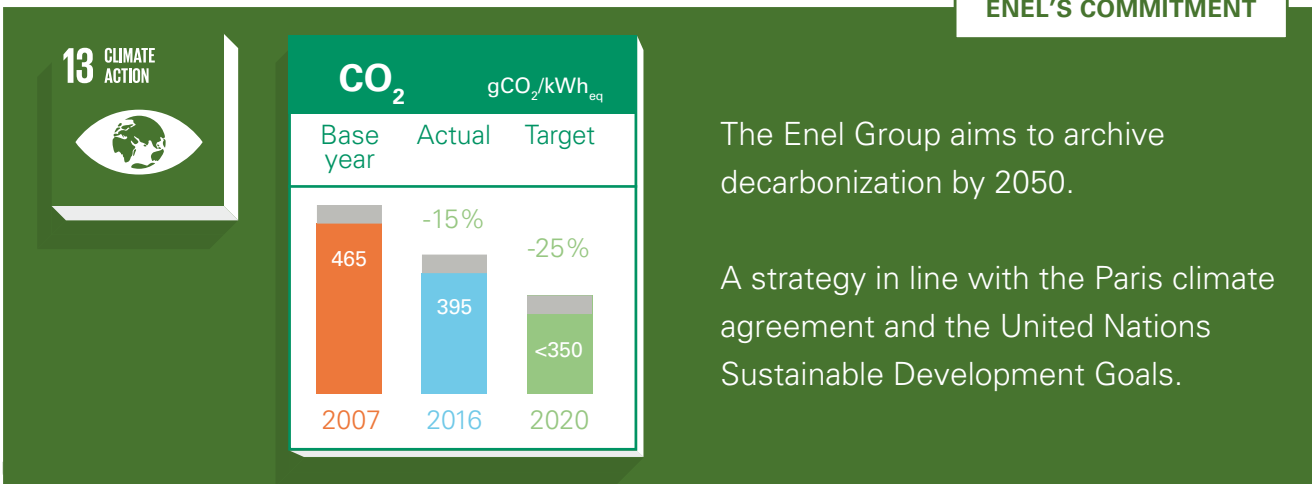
ENEL'S COMMITMENT

13 CLIMATE ACTION

$CO_2$ $gCO_2/kWh_{eq}$

| Base year | Actual | Target |
|---|---|---|
| | -15% | -25% |
| 465 | 395 | <350 |
| 2007 | 2016 | 2020 |

The Enel Group aims to archive decarbonization by 2050.

A strategy in line with the Paris climate agreement and the United Nations Sustainable Development Goals.